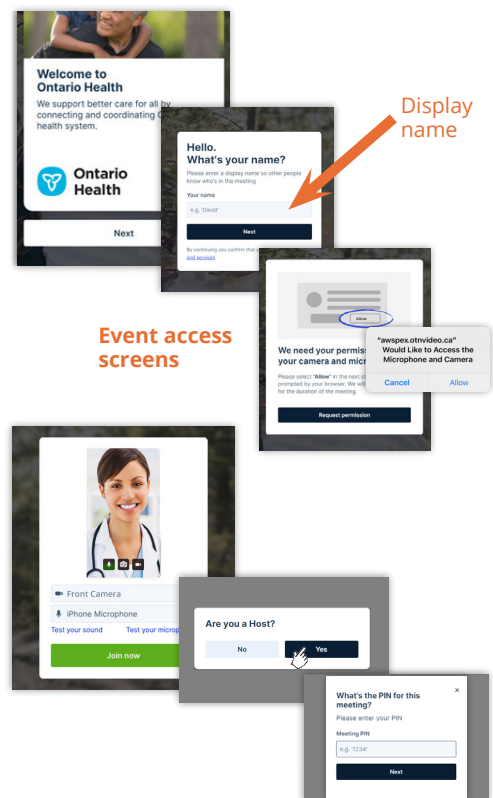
Welcome to Ontario Health

We support better care for all by connecting and coordinating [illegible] health system.

Ontario Health

Next

Display name

Hello. What's your name?

Please enter a display name so other people know who's in the meeting

Your name

e.g. 'David'

Next

By continuing you confirm that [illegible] and services

Event access screens

Allow

We need your permiss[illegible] your camera and micro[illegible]

Please select "Allow" in the next st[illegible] prompted by your browser. We wil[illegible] for the duration of the meeting.

Request permission

"awspex.otnvideo.ca" Would Like to Access the Microphone and Camera

Cancel

Allow

Front Camera

iPhone Microphone

Test your sound

Test your microp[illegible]

Join now

Are you a Host?

No

Yes

What's the PIN for this meeting?

×

Please enter your PIN

Meeting PIN

e.g. '1234'

Next